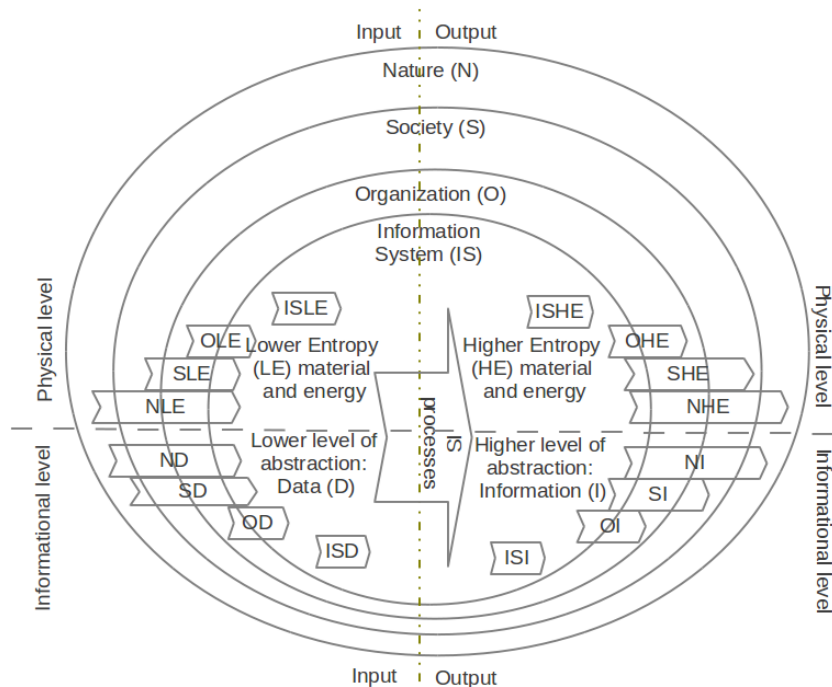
Input Output

Nature (N)

Society (S)

Organization (O)

Information System (IS)

Physical level

Physical level

ISLE

OLE

SLE

NLE

Lower Entropy (LE) material and energy

IS processes

ISHE

Higher Entropy (HE) material and energy

OHE

SHE

NHE

Informational level

Informational level

ND

SD

OD

ISD

Lower level of abstraction: Data (D)

Higher level of abstraction: Information (I)

NI

SI

OI

ISI

Input Output